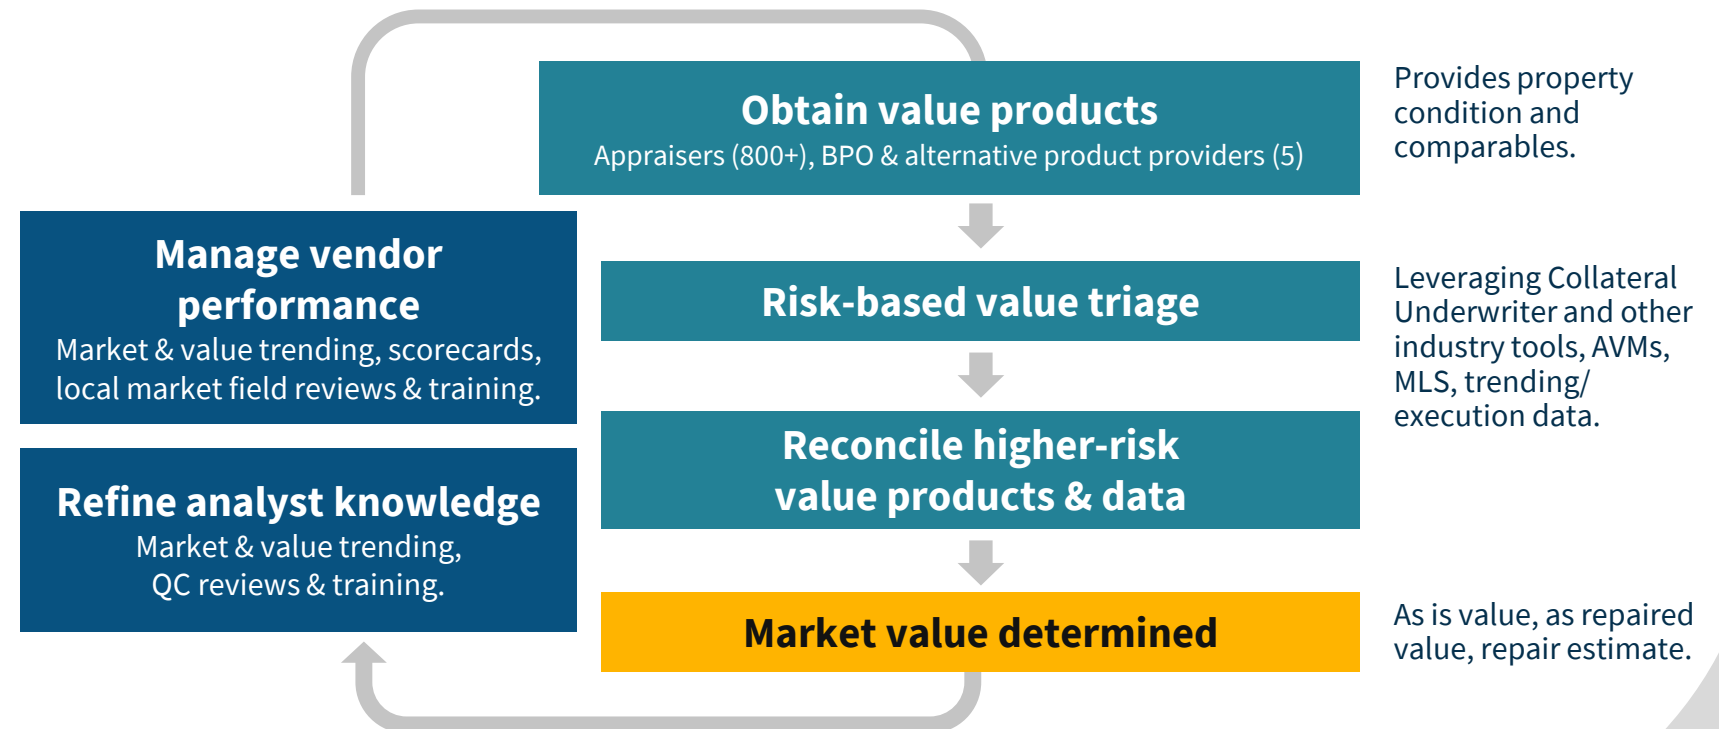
Obtain value products
Appraisers (800+), BPO & alternative product providers (5)

Provides property condition and comparables.

Manage vendor performance
Market & value trending, scorecards, local market field reviews & training.

Risk-based value triage

Leveraging Collateral Underwriter and other industry tools, AVMs, MLS, trending/ execution data.

Refine analyst knowledge
Market & value trending, QC reviews & training.

Reconcile higher-risk value products & data

Market value determined

As is value, as repaired value, repair estimate.